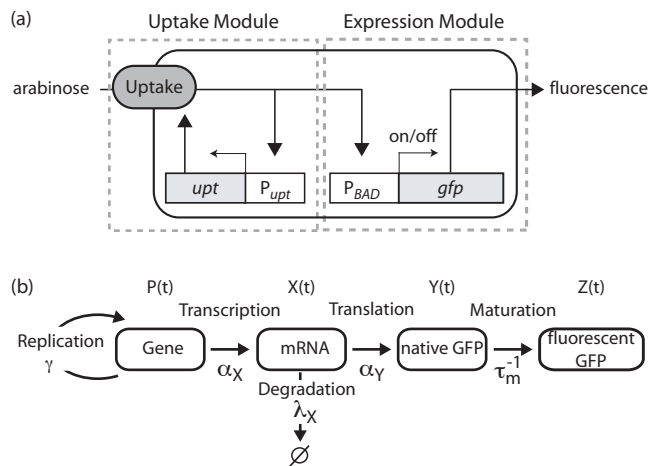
(a)

Uptake Module

Expression Module

arabinose

Uptake

fluorescence

on/off

upt

$P_{upt}$

$P_{BAD}$

gfp

(b)

P(t)

X(t)

Y(t)

Z(t)

Transcription

Translation

Maturation

Replication

$\gamma$

Gene

$\alpha_X$

mRNA

$\alpha_Y$

native GFP

$\tau_m^{-1}$

fluorescent GFP

Degradation

$\lambda_X$

$\varnothing$